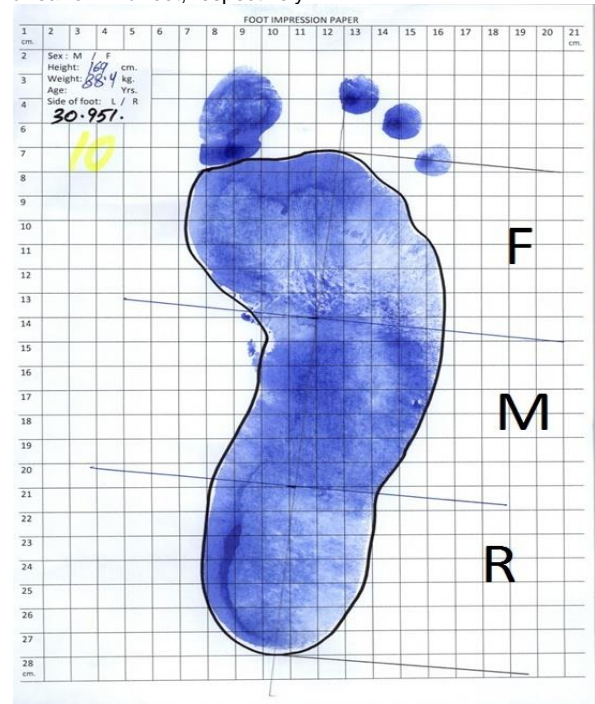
FOOT IMPRESSION PAPER

1 cm. 2 3 4 5 6 7 8 9 10 11 12 13 14 15 16 17 18 19 20 21 cm.

2
Sex : M / F
Height: 169 cm.
3
Weight: 88.4 kg.
Age: Yrs.
4
Side of foot: L / R
30.951.
6
7
10
8
9
10
11
12
13
14
15
16
17
18
19
20
21
22
23
24
25
26
27
28 cm.

F

M

R